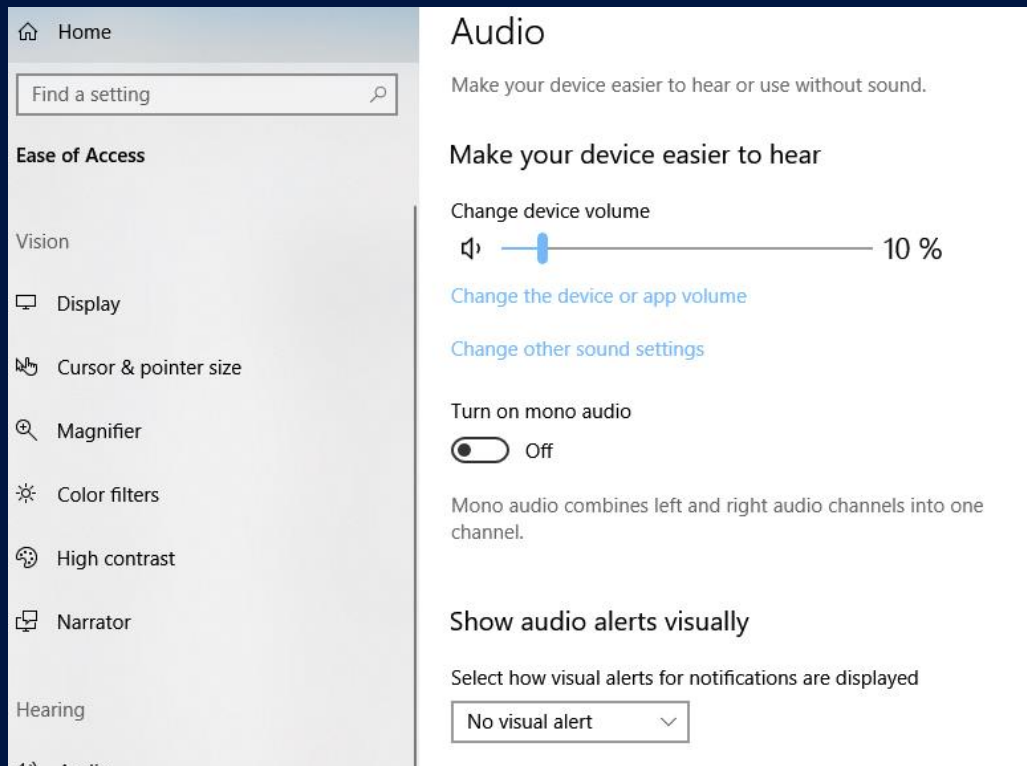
Home

Find a setting

Ease of Access

Vision

Display

Cursor & pointer size

Magnifier

Color filters

High contrast

Narrator

Hearing

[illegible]

Audio

Make your device easier to hear or use without sound.

Make your device easier to hear

Change device volume

10 %

Change the device or app volume

Change other sound settings

Turn on mono audio

Off

Mono audio combines left and right audio channels into one channel.

Show audio alerts visually

Select how visual alerts for notifications are displayed

No visual alert